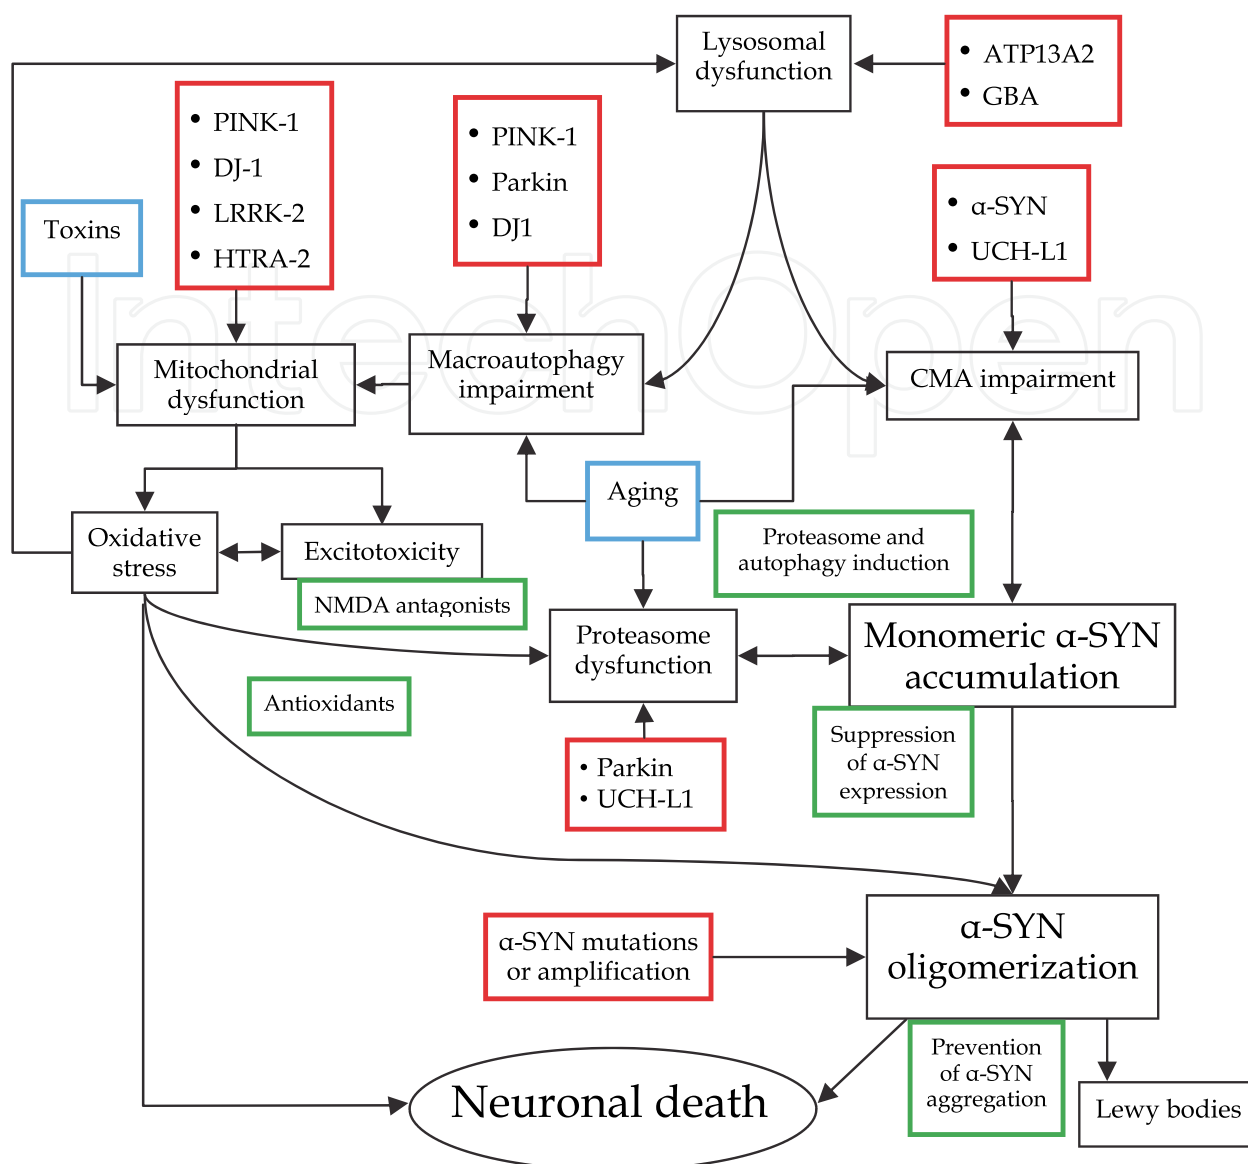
Lysosomal dysfunction

• ATP13A2
• GBA

• PINK-1
• DJ-1
• LRRK-2
• HTRA-2

• PINK-1
• Parkin
• DJ1

• α-SYN
• UCH-L1

Toxins

Mitochondrial dysfunction

Macroautophagy impairment

CMA impairment

Aging

Oxidative stress

Excitotoxicity

NMDA antagonists

Proteasome and autophagy induction

Proteasome dysfunction

Monomeric α-SYN accumulation

Antioxidants

• Parkin
• UCH-L1

Suppression of α-SYN expression

α-SYN mutations or amplification

α-SYN oligomerization

Prevention of α-SYN aggregation

Neuronal death

Lewy bodies